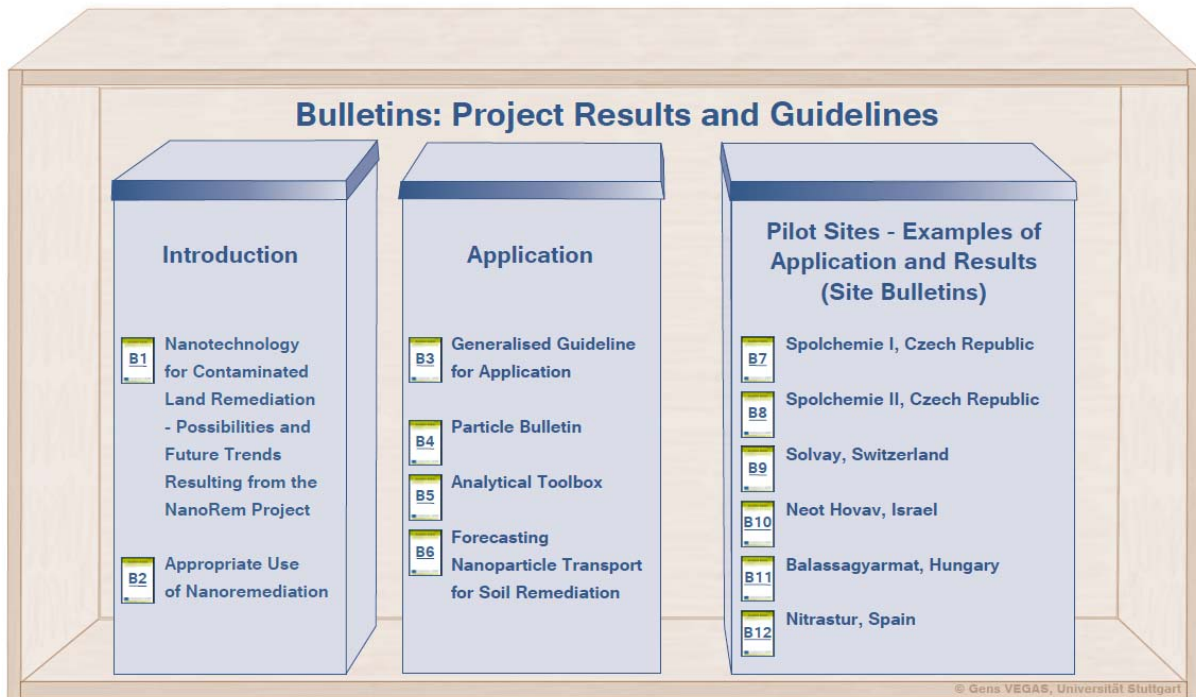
Bulletins: Project Results and Guidelines

Introduction

B1 Nanotechnology for Contaminated Land Remediation - Possibilities and Future Trends Resulting from the NanoRem Project

B2 Appropriate Use of Nanoremediation

Application

B3 Generalised Guideline for Application

B4 Particle Bulletin

B5 Analytical Toolbox

B6 Forecasting Nanoparticle Transport for Soil Remediation

Pilot Sites - Examples of Application and Results (Site Bulletins)

B7 Spolchemie I, Czech Republic

B8 Spolchemie II, Czech Republic

B9 Solvay, Switzerland

B10 Neot Hovav, Israel

B11 Balassagyarmat, Hungary

B12 Nitrastur, Spain

© Gens VEGAS, Universität Stuttgart